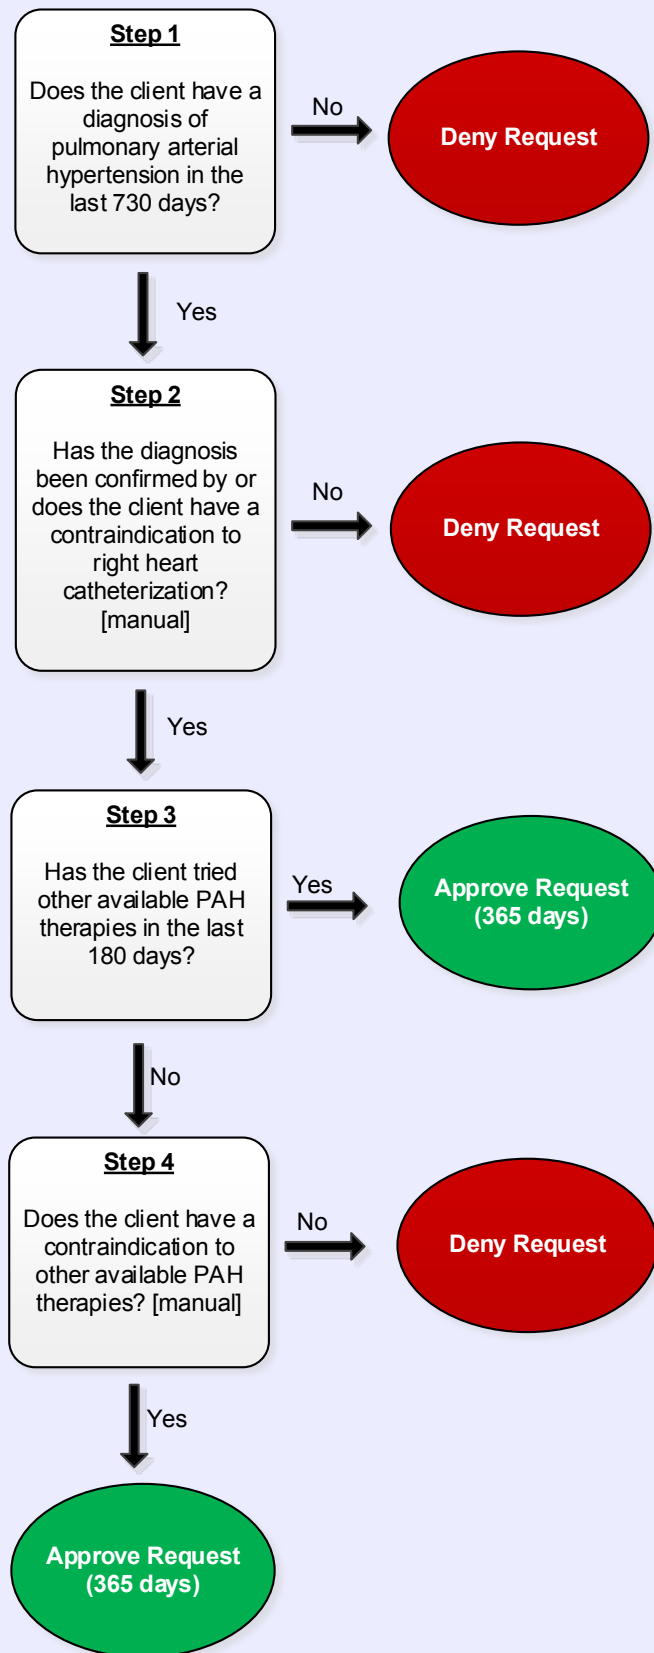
Step 1

Does the client have a diagnosis of pulmonary arterial hypertension in the last 730 days?

No

Deny Request

Yes

Step 2

Has the diagnosis been confirmed by or does the client have a contraindication to right heart catheterization? [manual]

No

Deny Request

Yes

Step 3

Has the client tried other available PAH therapies in the last 180 days?

Yes

Approve Request (365 days)

No

Step 4

Does the client have a contraindication to other available PAH therapies? [manual]

No

Deny Request

Yes

Approve Request (365 days)